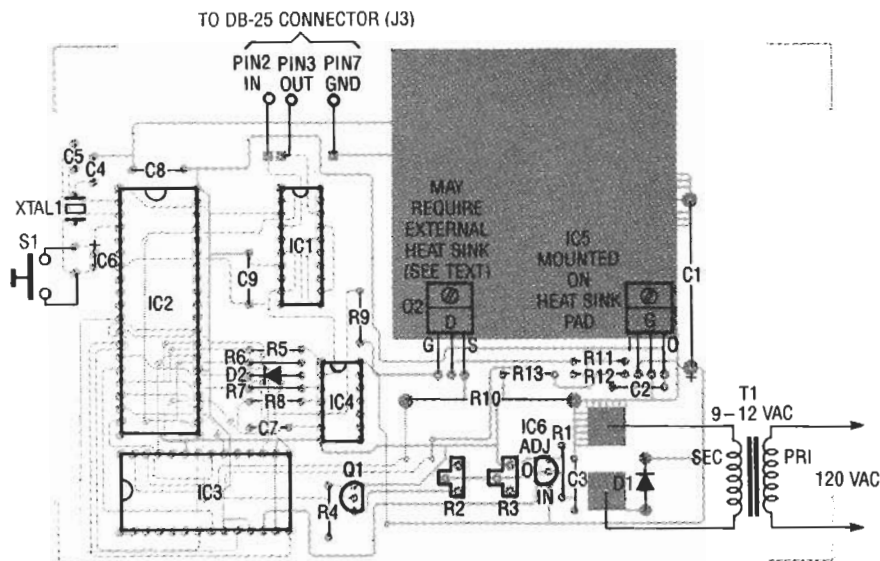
TO DB-25 CONNECTOR (J3)

PIN2 IN
PIN3 OUT
PIN7 GND

C5
C4
C8
XTAL1
S1
IC6
IC2
IC1
C9
MAY REQUIRE EXTERNAL HEAT SINK (SEE TEXT)
Q2
D
G
S
IC5 MOUNTED ON HEAT SINK PAD
G
O
C1
R9
R6
R5
D2
R7
R8
IC4
R13
R11
R12
C2
R10
C7
IC6 ADJ
R1
O
IN
C3
D1
SEC
PRI
T1
9 - 12 VAC
120 VAC
IC3
Q1
R4
R2
R3